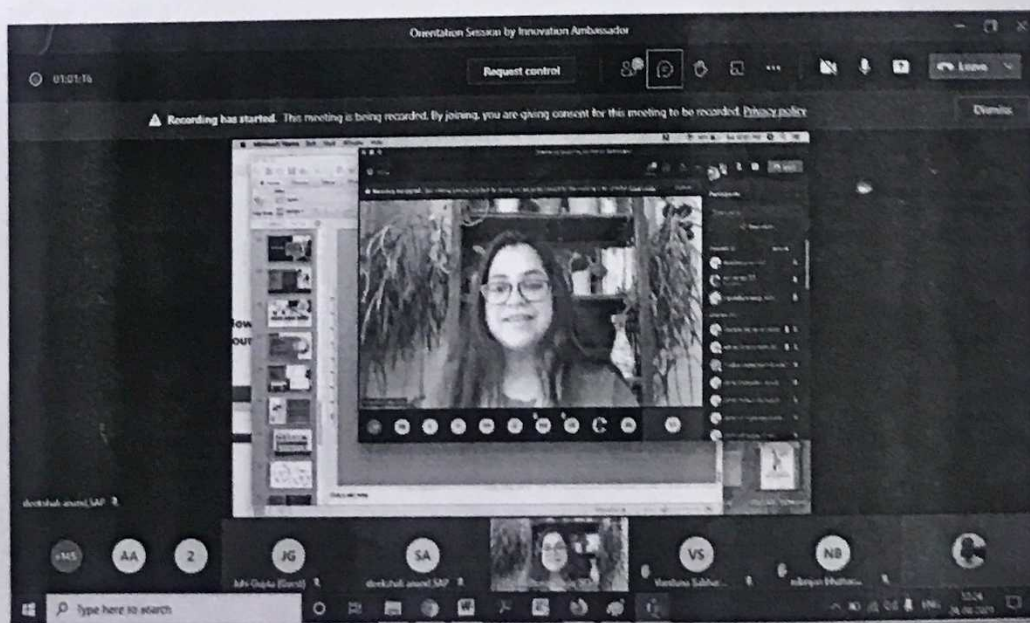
Orientation Session by Innovation Ambassador

01:01:16

Request control

Leave

Recording has started. This meeting is being recorded. By joining, you are giving consent for this meeting to be recorded. Privacy policy

Dismiss

dreitishali anand_SAP

+NS

AA

2

JG

Juhi Gupta (Guest)

SA

dreitishali anand_SAP

VS

Vandana Sabharwal

NB

nilanjan Bhattacharya

Type here to search